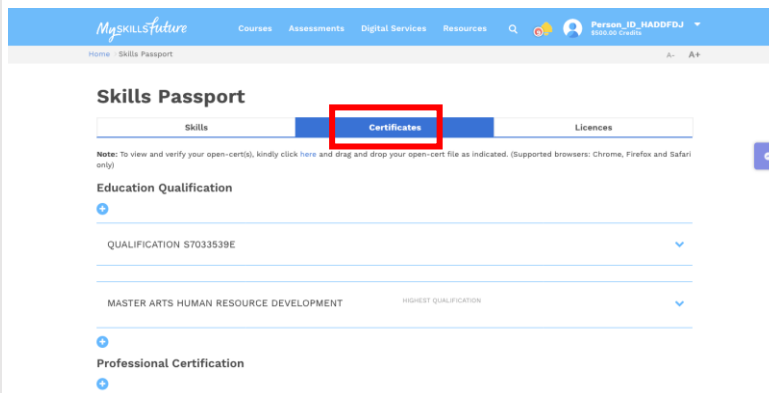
MySKILLSfuture Courses Assessments Digital Services Resources

Person_ID_HADDFDJ
$500.00 Credits

Home › Skills Passport

A- A+

Skills Passport

Skills | Certificates | Licences

Note: To view and verify your open-cert(s), kindly click here and drag and drop your open-cert file as indicated. (Supported browsers: Chrome, Firefox and Safari only)

Education Qualification

QUALIFICATION S7033539E

MASTER ARTS HUMAN RESOURCE DEVELOPMENT HIGHEST QUALIFICATION

Professional Certification